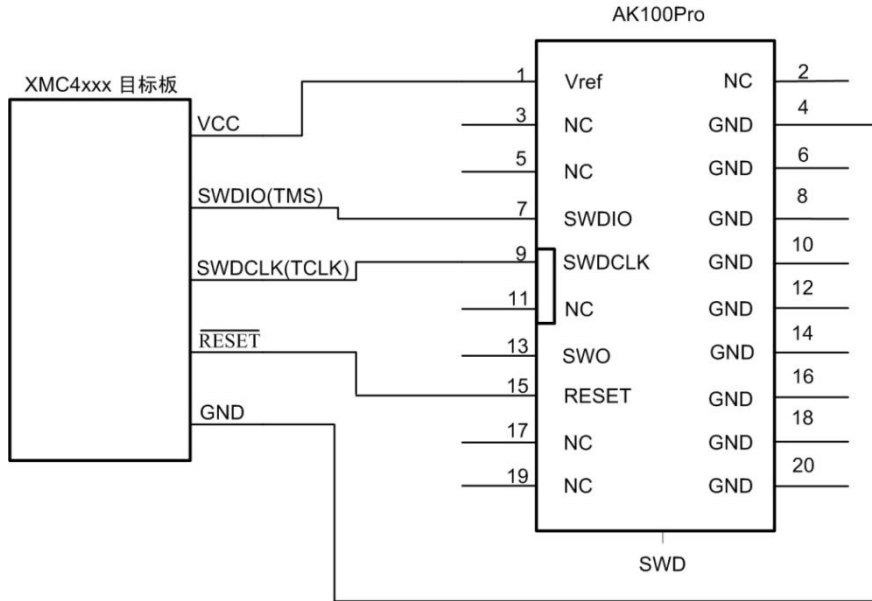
AK100Pro

XMC4xxx 目标板

VCC
SWDIO(TMS)
SWDCLK(TCLK)
$\overline{RESET}$
GND

| | | | |
|---|---|---|---|
| 1 | Vref | NC | 2 |
| 3 | NC | GND | 4 |
| 5 | NC | GND | 6 |
| 7 | SWDIO | GND | 8 |
| 9 | SWDCLK | GND | 10 |
| 11 | NC | GND | 12 |
| 13 | SWO | GND | 14 |
| 15 | RESET | GND | 16 |
| 17 | NC | GND | 18 |
| 19 | NC | GND | 20 |

SWD